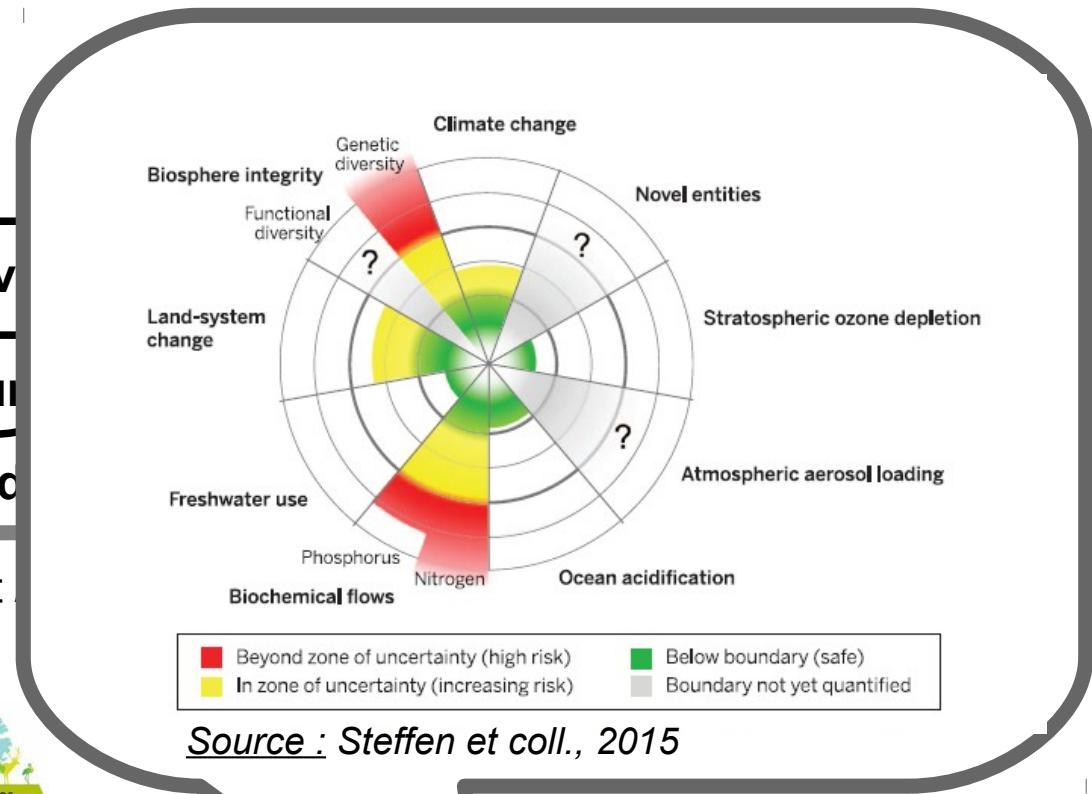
Climate change

Genetic diversity

Biosphere integrity

Functional diversity

Novel entities

?

?

Land-system change

Stratospheric ozone depletion

?

Atmospheric aerosol loading

Freshwater use

Phosphorus

Nitrogen

Ocean acidification

Biochemical flows

Beyond zone of uncertainty (high risk)

In zone of uncertainty (increasing risk)

Below boundary (safe)

Boundary not yet quantified

Source : Steffen et coll., 2015